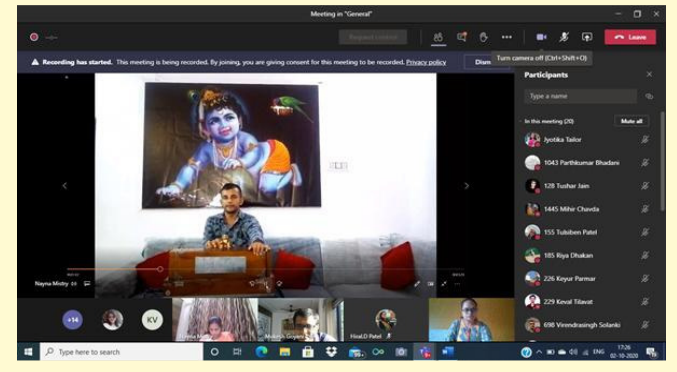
Meeting in "General"

Request control

Leave

Turn camera off (Ctrl+Shift+O)

Recording has started. This meeting is being recorded. By joining, you are giving consent for this meeting to be recorded. Privacy policy

Dism

Participants

Type a name

In this meeting (20)

Mute all

Jyotika Tailor

1043 Parthkumar Bhadani

128 Tushar Jain

1445 Mihir Chavda

155 Tulsiben Patel

185 Riya Dhakan

226 Keyur Parmar

229 Keval Tilavat

698 Virendrasingh Solanki

Nayna Mistry

+14

KV

HiralD Patel

Type here to search

ENG

17:26

02-10-2020